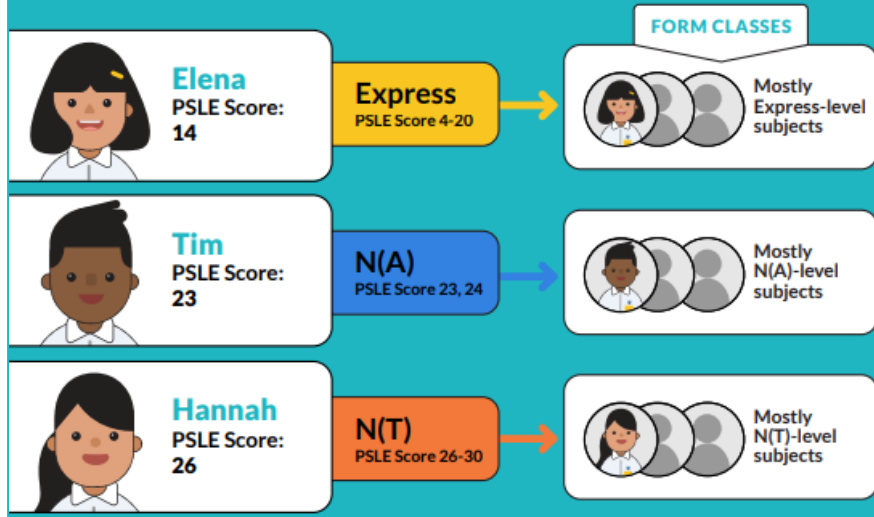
FORM CLASSES

Elena
PSLE Score:
14

Express
PSLE Score 4-20

Mostly Express-level subjects

Tim
PSLE Score:
23

N(A)
PSLE Score 23, 24

Mostly N(A)-level subjects

Hannah
PSLE Score:
26

N(T)
PSLE Score 26-30

Mostly N(T)-level subjects